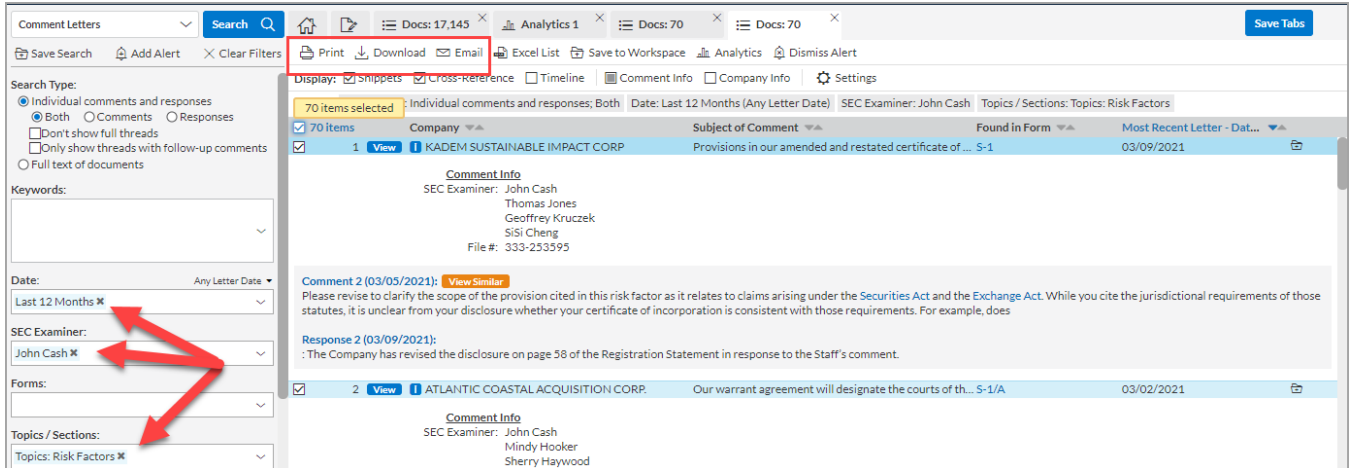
Comment Letters
Search
Docs: 17,145
Analytics 1
Docs: 70
Docs: 70
Save Tabs
Save Search
Add Alert
Clear Filters
Print
Download
Email
Excel List
Save to Workspace
Analytics
Dismiss Alert
Display: Snippets Cross-Reference Timeline Comment Info Company Info Settings

Search Type:
Individual comments and responses
Both Comments Responses
Don't show full threads
Only show threads with follow-up comments
Full text of documents

Keywords:

Date: Any Letter Date
Last 12 Months

SEC Examiner:
John Cash

Forms:

Topics / Sections:
Topics: Risk Factors

70 items selected Individual comments and responses; Both Date: Last 12 Months (Any Letter Date) SEC Examiner: John Cash Topics / Sections: Topics: Risk Factors

| 70 items | Company | Subject of Comment | Found in Form | Most Recent Letter - Dat... |
|---|---|---|---|---|
| 1 View | KADEM SUSTAINABLE IMPACT CORP | Provisions in our amended and restated certificate of ... | S-1 | 03/09/2021 |

Comment Info
SEC Examiner: John Cash
Thomas Jones
Geoffrey Kruczek
SiSi Cheng
File #: 333-253595

Comment 2 (03/05/2021): View Similar
Please revise to clarify the scope of the provision cited in this risk factor as it relates to claims arising under the Securities Act and the Exchange Act. While you cite the jurisdictional requirements of those statutes, it is unclear from your disclosure whether your certificate of incorporation is consistent with those requirements. For example, does

Response 2 (03/09/2021):
: The Company has revised the disclosure on page 58 of the Registration Statement in response to the Staff's comment.

| 2 View | ATLANTIC COASTAL ACQUISITION CORP. | Our warrant agreement will designate the courts of th... | S-1/A | 03/02/2021 |
|---|---|---|---|---|

Comment Info
SEC Examiner: John Cash
Mindy Hooker
Sherry Haywood